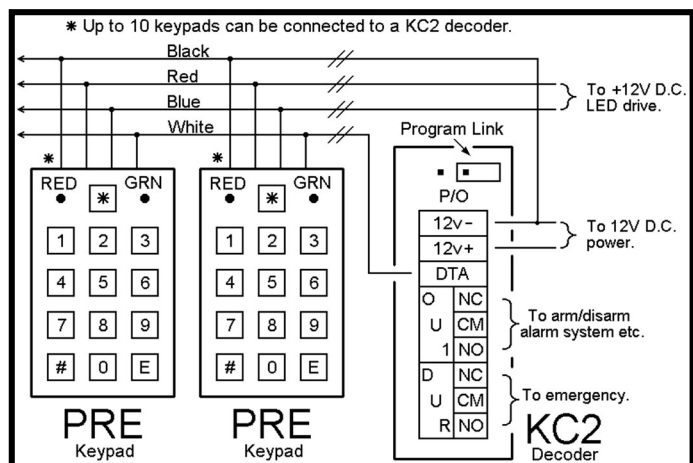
✱ Up to 10 keypads can be connected to a KC2 decoder.

Black
Red
Blue
White

To +12V D.C. LED drive.

Program Link

P/O

✱
RED GRN
✱
1 2 3
4 5 6
7 8 9
# 0 E
PRE
Keypad

✱
RED GRN
✱
1 2 3
4 5 6
7 8 9
# 0 E
PRE
Keypad

12v-
12v+
DTA

To 12V D.C. power.

O U 1
NC
CM
NO

To arm/disarm alarm system etc.

D U R
NC
CM
NO

To emergency.

KC2
Decoder